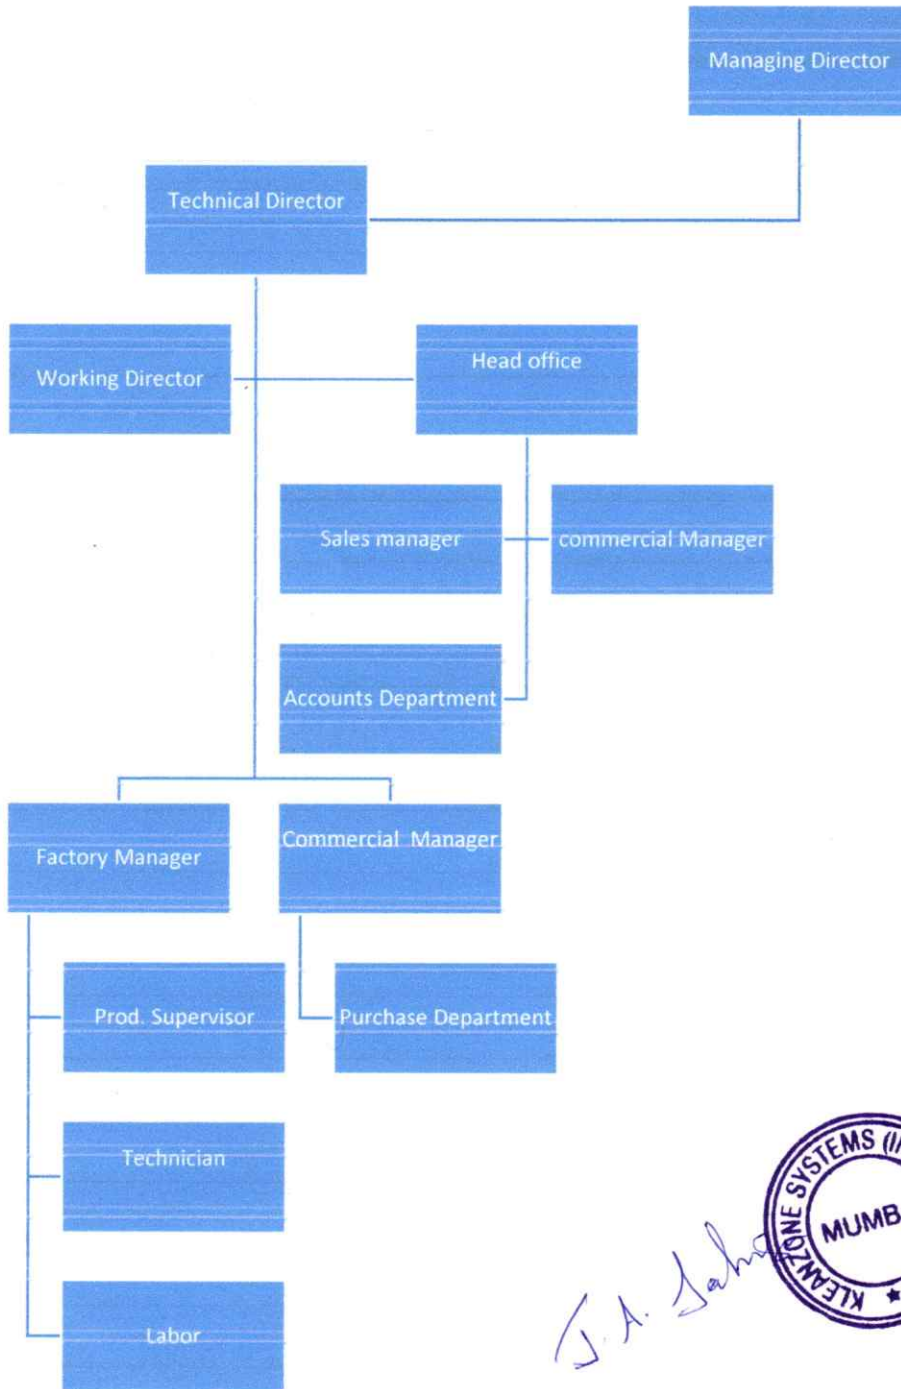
Managing Director

Technical Director

Working Director

Head office

Sales manager

commercial Manager

Accounts Department

Factory Manager

Commercial Manager

Prod. Supervisor

Purchase Department

Technician

Labor

J. A. Jah

KLEANZONE SYSTEMS (I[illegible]
MUMB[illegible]